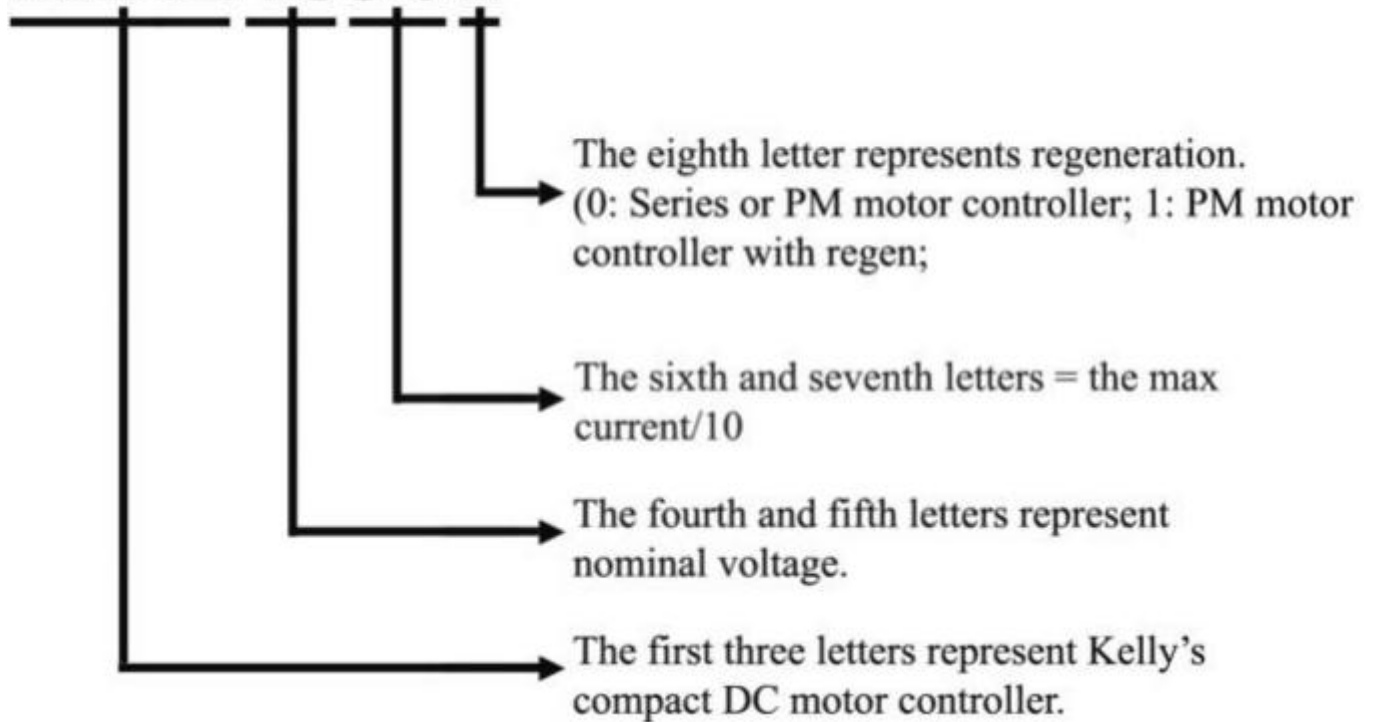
The eighth letter represents regeneration. (0: Series or PM motor controller; 1: PM motor controller with regen;

The sixth and seventh letters = the max current/10

The fourth and fifth letters represent nominal voltage.

The first three letters represent Kelly's compact DC motor controller.